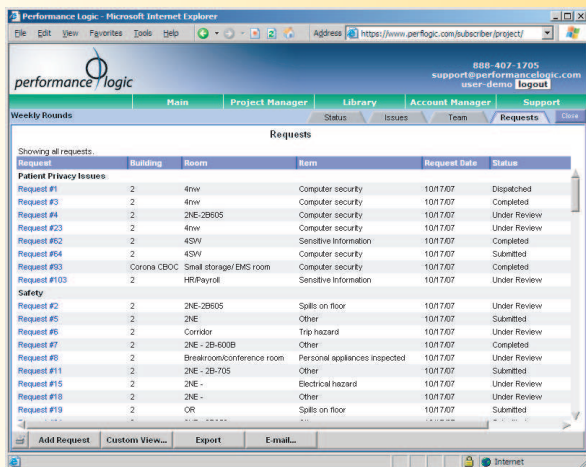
Performance Logic - Microsoft Internet Explorer

File Edit View Favorites Tools Help

Address https://www.perflogic.com/subscriber/project/

performance logic

888-407-1705
support@performancelogic.com
user-demo logout

Main | Project Manager | Library | Account Manager | Support

Weekly Rounds

Status | Issues | Team | Requests | Close

Requests

Showing all requests.

| Request | Building | Room | Item | Request Date | Status |
|---|---|---|---|---|---|
| Patient Privacy Issues | | | | | |
| Request #1 | 2 | 4nw | Computer security | 10/17/07 | Dispatched |
| Request #3 | 2 | 4nw | Computer security | 10/17/07 | Completed |
| Request #4 | 2 | 2NE-2B605 | Computer security | 10/17/07 | Under Review |
| Request #23 | 2 | 4nw | Computer security | 10/17/07 | Under Review |
| Request #62 | 2 | 4SW | Sensitive Information | 10/17/07 | Completed |
| Request #64 | 2 | 4SW | Computer security | 10/17/07 | Submitted |
| Request #93 | Corona CBOC | Small storage/ EMS room | Computer security | 10/17/07 | Completed |
| Request #103 | 2 | HR/Payroll | Sensitive Information | 10/17/07 | Under Review |
| Safety | | | | | |
| Request #2 | 2 | 2NE-2B605 | Spills on floor | 10/17/07 | Under Review |
| Request #5 | 2 | 2NE | Other | 10/17/07 | Submitted |
| Request #6 | 2 | Corridor | Trip hazard | 10/17/07 | Under Review |
| Request #7 | 2 | 2NE - 2B-600B | Other | 10/17/07 | Under Review |
| Request #8 | 2 | Breakroom/conference room | Personal appliances inspected | 10/17/07 | Completed |
| Request #11 | 2 | 2NE - 2B-705 | Other | 10/17/07 | Submitted |
| Request #15 | 2 | 2NE - | Electrical hazard | 10/17/07 | Under Review |
| Request #18 | 2 | 2NE - | Other | 10/17/07 | Under Review |
| Request #19 | 2 | OR | Spills on floor | 10/17/07 | Submitted |

Add Request | Custom View... | Export | E-mail...

Internet